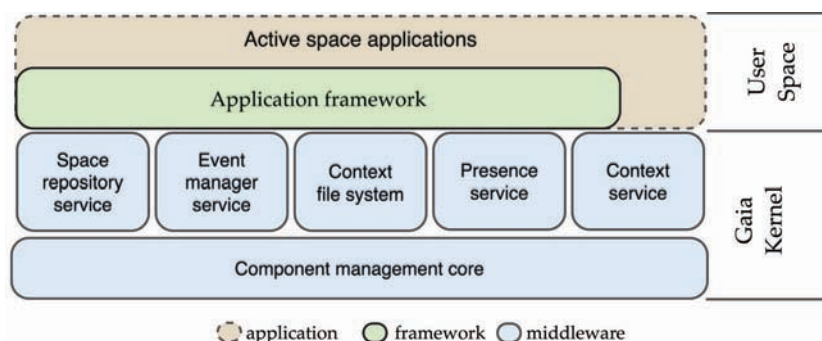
Active space applications

Application framework

User Space

Space repository service

Event manager service

Context file system

Presence service

Context service

Gaia Kernel

Component management core

application framework middleware